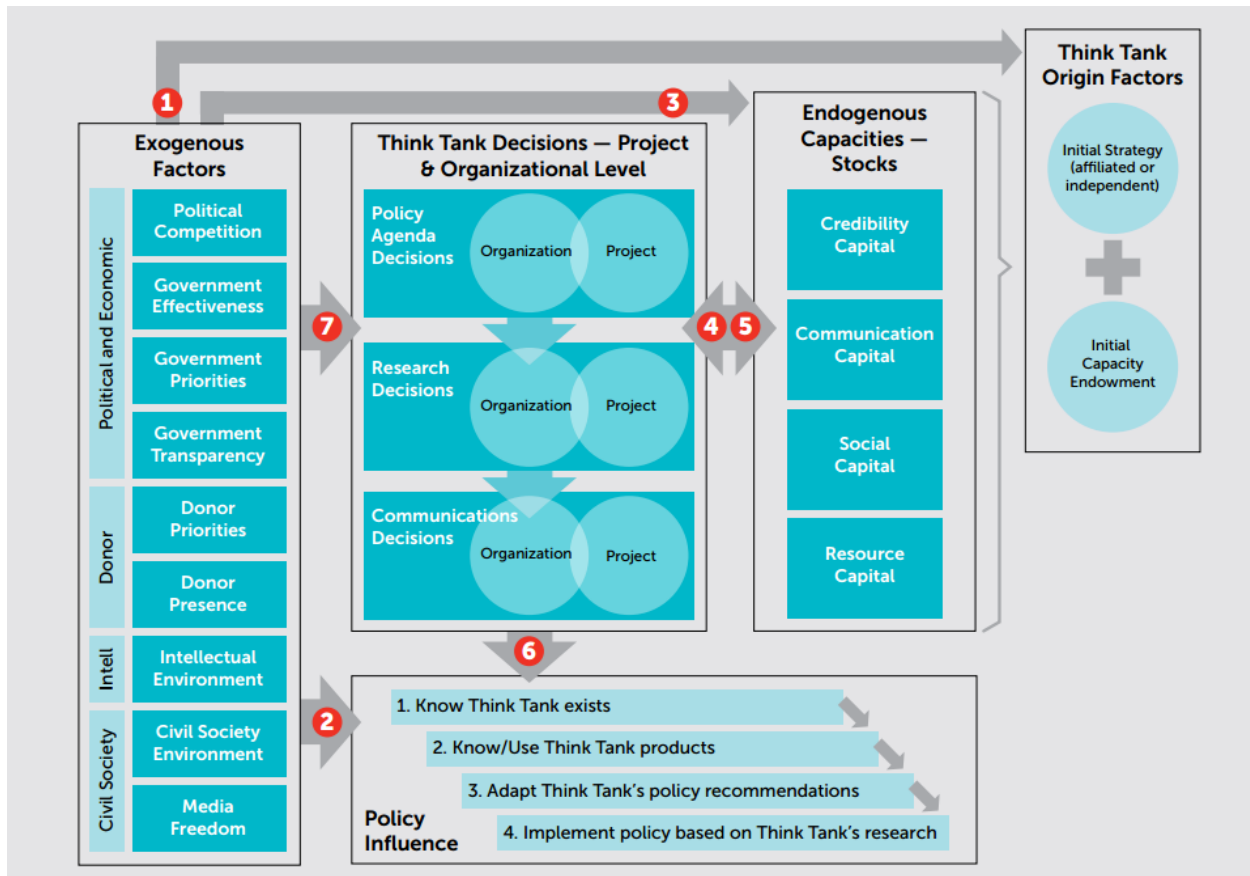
Think Tank Origin Factors

Initial Strategy (affiliated or independent)

Initial Capacity Endowment

1

3

Exogenous Factors

Political and Economic

Political Competition

Government Effectiveness

Government Priorities

Government Transparency

Donor

Donor Priorities

Donor Presence

Intell

Intellectual Environment

Civil Society

Civil Society Environment

Media Freedom

Think Tank Decisions — Project & Organizational Level

Policy Agenda Decisions

Organization

Project

Research Decisions

Organization

Project

Communications Decisions

Organization

Project

7

4

5

Endogenous Capacities — Stocks

Credibility Capital

Communication Capital

Social Capital

Resource Capital

6

2

1. Know Think Tank exists

2. Know/Use Think Tank products

3. Adapt Think Tank's policy recommendations

4. Implement policy based on Think Tank's research

Policy Influence